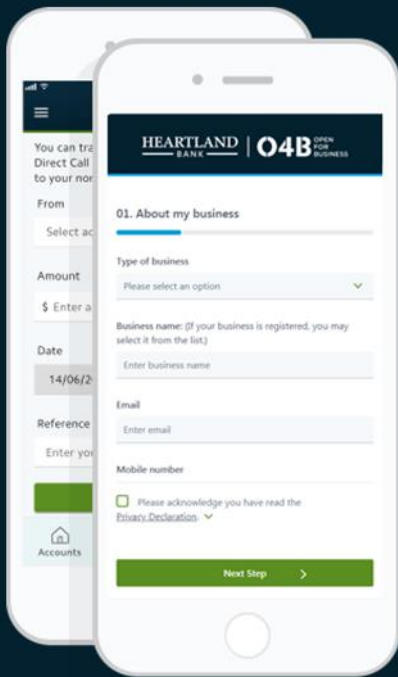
You can tra
Direct Call
to your nor

From

Select ac

Amount

$ Enter a

Date

14/06/2

Reference

Enter yo

Accounts

HEARTLAND BANK | O4B OPEN FOR BUSINESS

01. About my business

Type of business

Please select an option

Business name: (If your business is registered, you may select it from the list.)

Enter business name

Email

Enter email

Mobile number

Please acknowledge you have read the Privacy Declaration.

Next Step